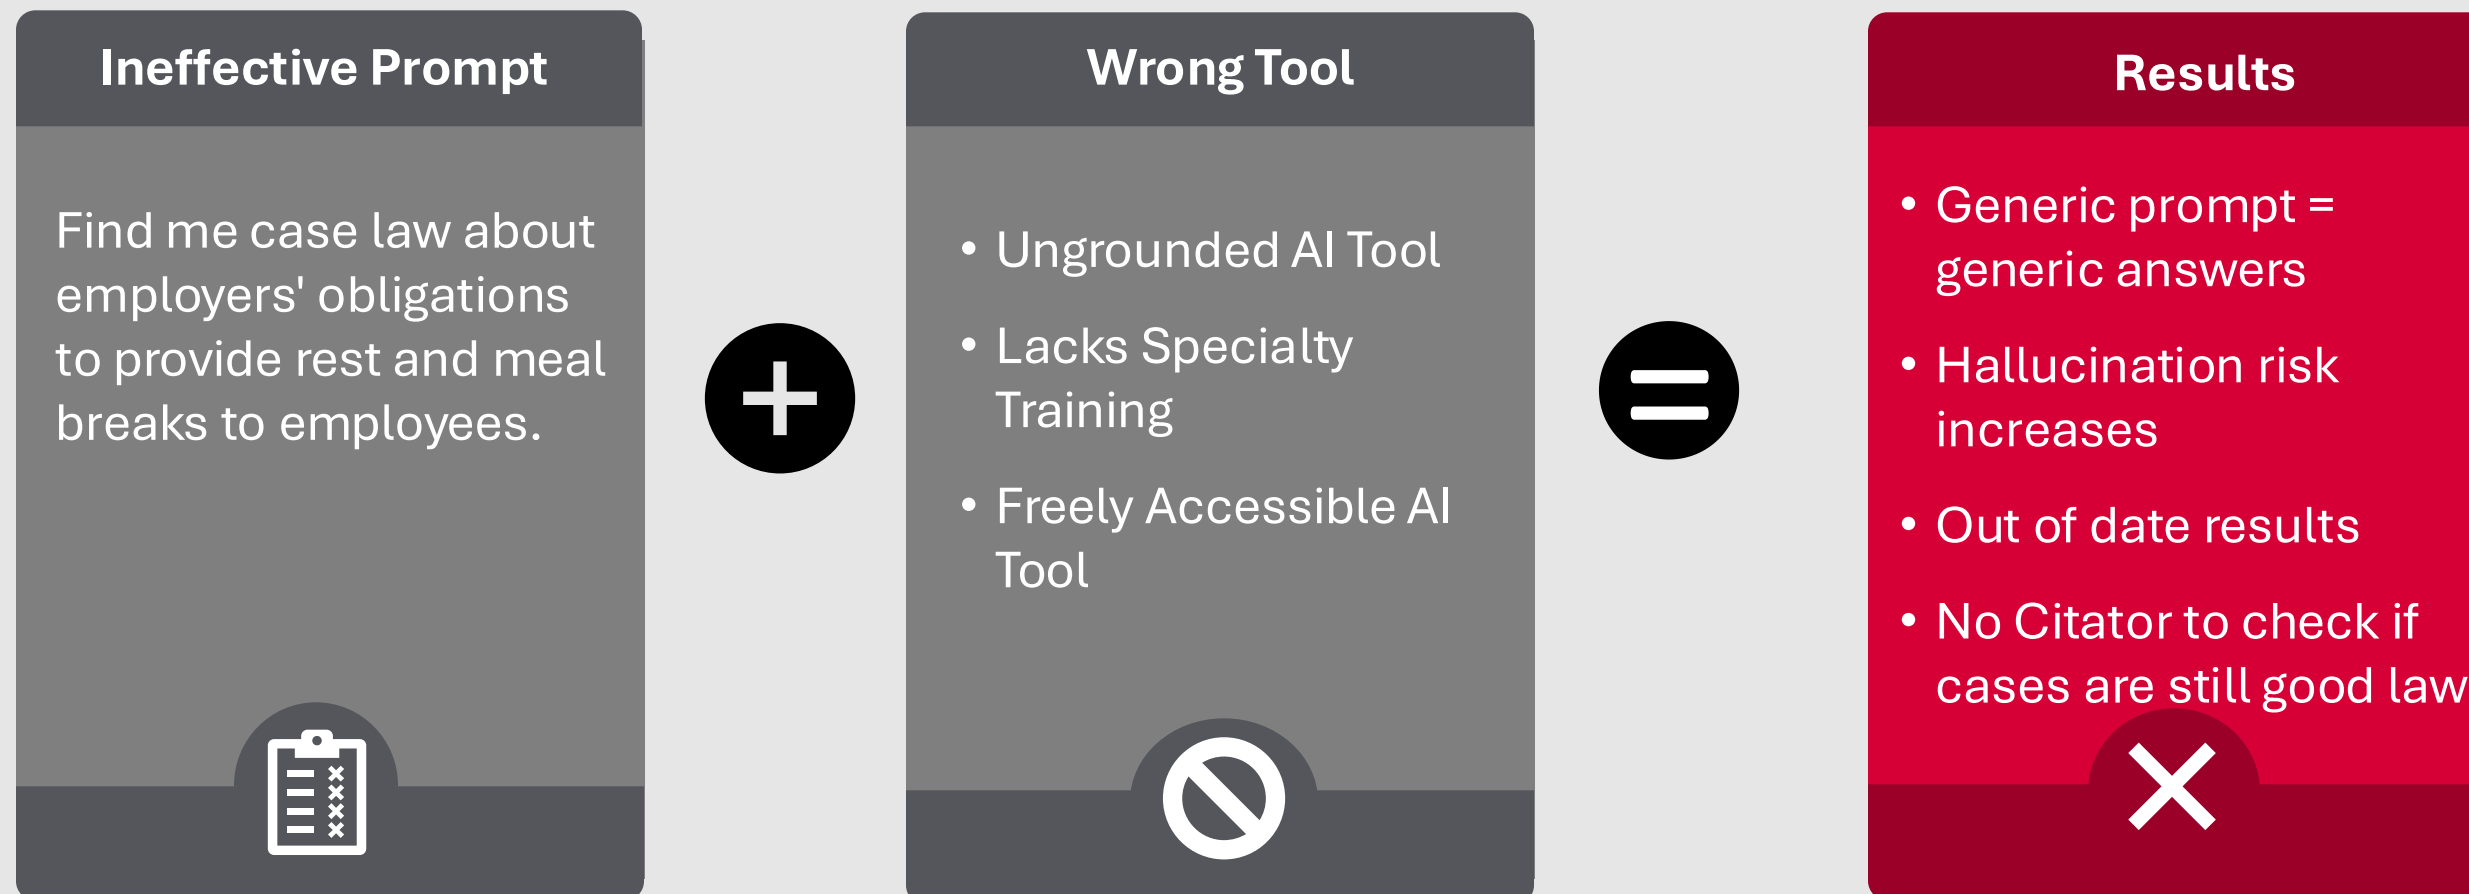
Ineffective Prompt

Find me case law about employers' obligations to provide rest and meal breaks to employees.

Wrong Tool

- Ungrounded AI Tool
- Lacks Specialty Training
- Freely Accessible AI Tool

Results

- Generic prompt = generic answers
- Hallucination risk increases
- Out of date results
- No Citator to check if cases are still good law